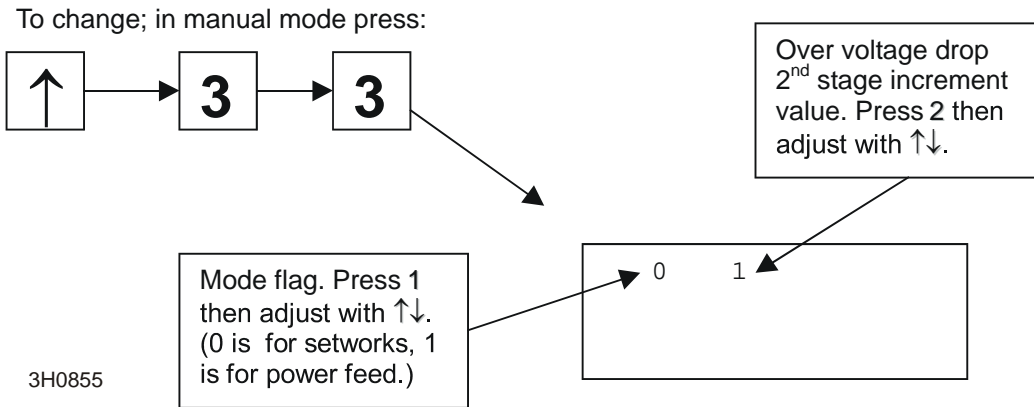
To change; in manual mode press:

↑

3

3

Over voltage drop 2$^{nd}$ stage increment value. Press 2 then adjust with ↑↓.

Mode flag. Press 1 then adjust with ↑↓. (0 is for setworks, 1 is for power feed.)

0 1

3H0855